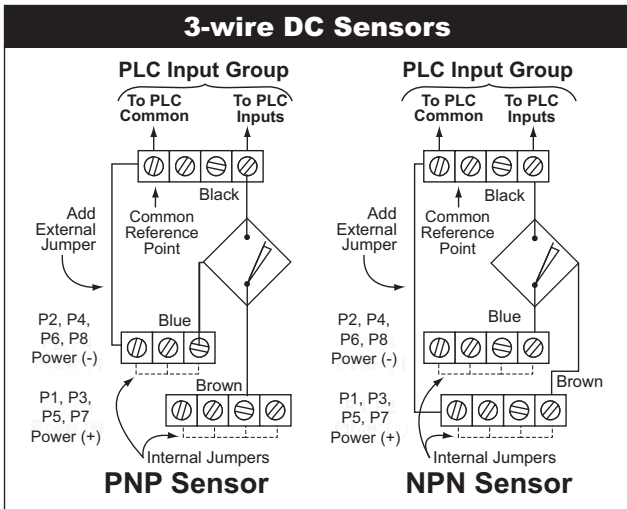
3-wire DC Sensors

PLC Input Group

To PLC Common

To PLC Inputs

Black

Add External Jumper

Common Reference Point

P2, P4, P6, P8 Power (-)

Blue

Brown

P1, P3, P5, P7 Power (+)

Internal Jumpers

PNP Sensor

PLC Input Group

To PLC Common

To PLC Inputs

Black

Add External Jumper

Common Reference Point

P2, P4, P6, P8 Power (-)

Blue

Brown

P1, P3, P5, P7 Power (+)

Internal Jumpers

NPN Sensor